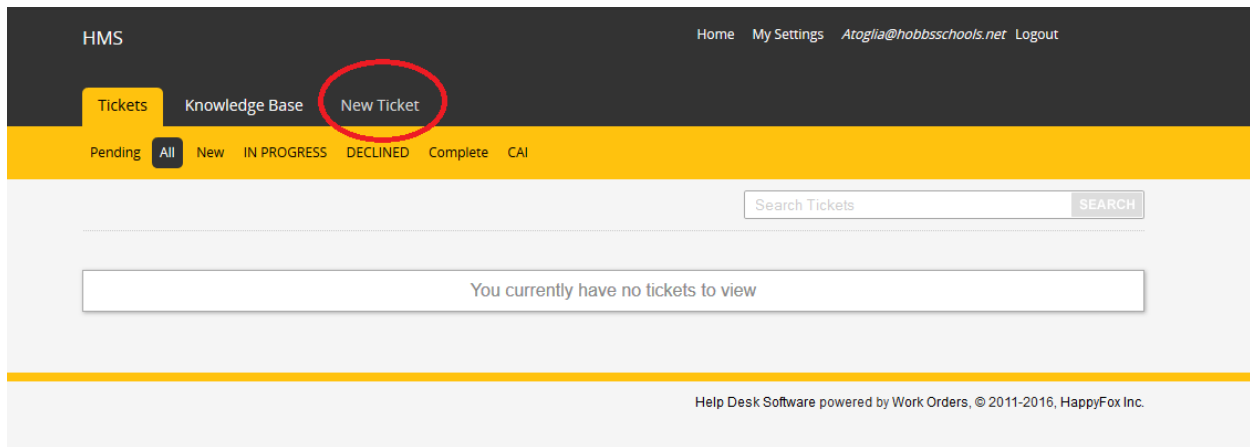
HMS

Home My Settings Atoglia@hobbsschools.net Logout

Tickets Knowledge Base New Ticket

Pending All New IN PROGRESS DECLINED Complete CAI

Search Tickets SEARCH

You currently have no tickets to view

Help Desk Software powered by Work Orders, © 2011-2016, HappyFox Inc.